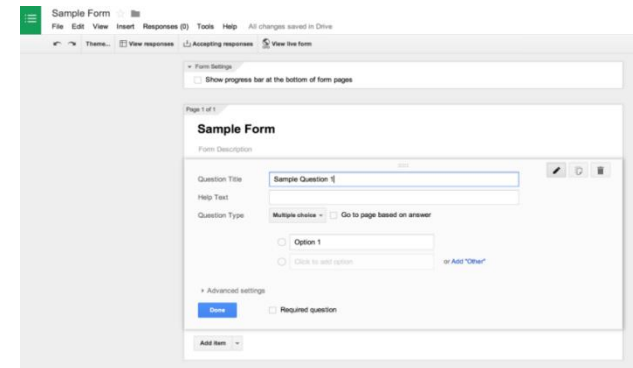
Sample Form

File Edit View Insert Responses (0) Tools Help All changes saved in Drive

Theme... View responses Accepting responses View live form

Form Settings

Show progress bar at the bottom of form pages

Page 1 of 1

Sample Form

Form Description

Question Title Sample Question 1

Help Text

Question Type Multiple choice Go to page based on answer

Option 1

Click to add option or Add "Other"

Advanced settings

Done Required question

Add item